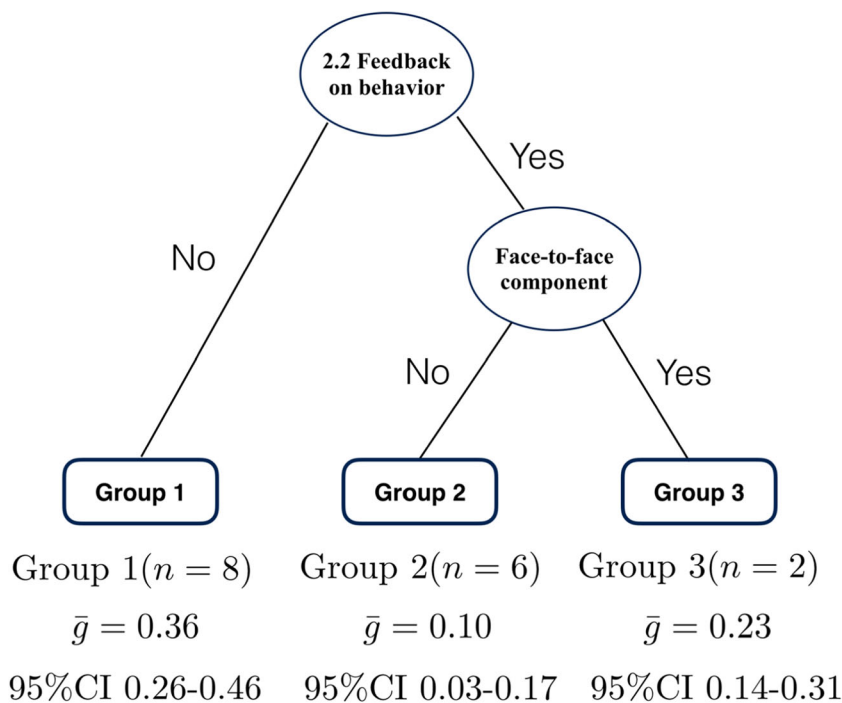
2.2 Feedback on behavior

No

Yes

Face-to-face component

No

Yes

Group 1

Group 2

Group 3

Group 1$(n = 8)$
$\bar{g} = 0.36$
95%CI 0.26-0.46

Group 2$(n = 6)$
$\bar{g} = 0.10$
95%CI 0.03-0.17

Group 3$(n = 2)$
$\bar{g} = 0.23$
95%CI 0.14-0.31